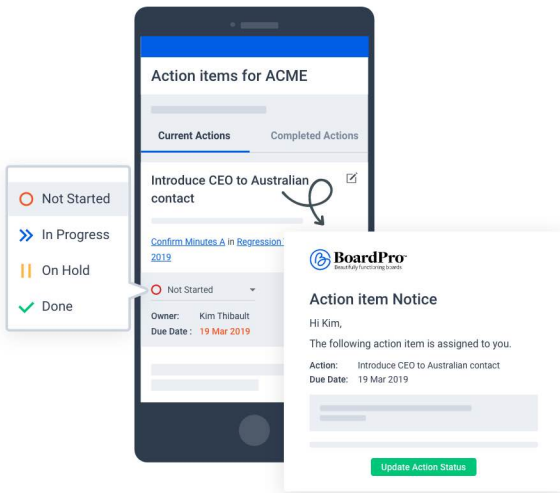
Action items for ACME

Current Actions

Completed Actions

Not Started

In Progress

On Hold

Done

Introduce CEO to Australian contact

Confirm Minutes A in Regression 2019

Not Started

Owner: Kim Thibault

Due Date: 19 Mar 2019

BoardPro

Beautifully functioning boards

Action item Notice

Hi Kim,

The following action item is assigned to you.

Action: Introduce CEO to Australian contact

Due Date: 19 Mar 2019

Update Action Status